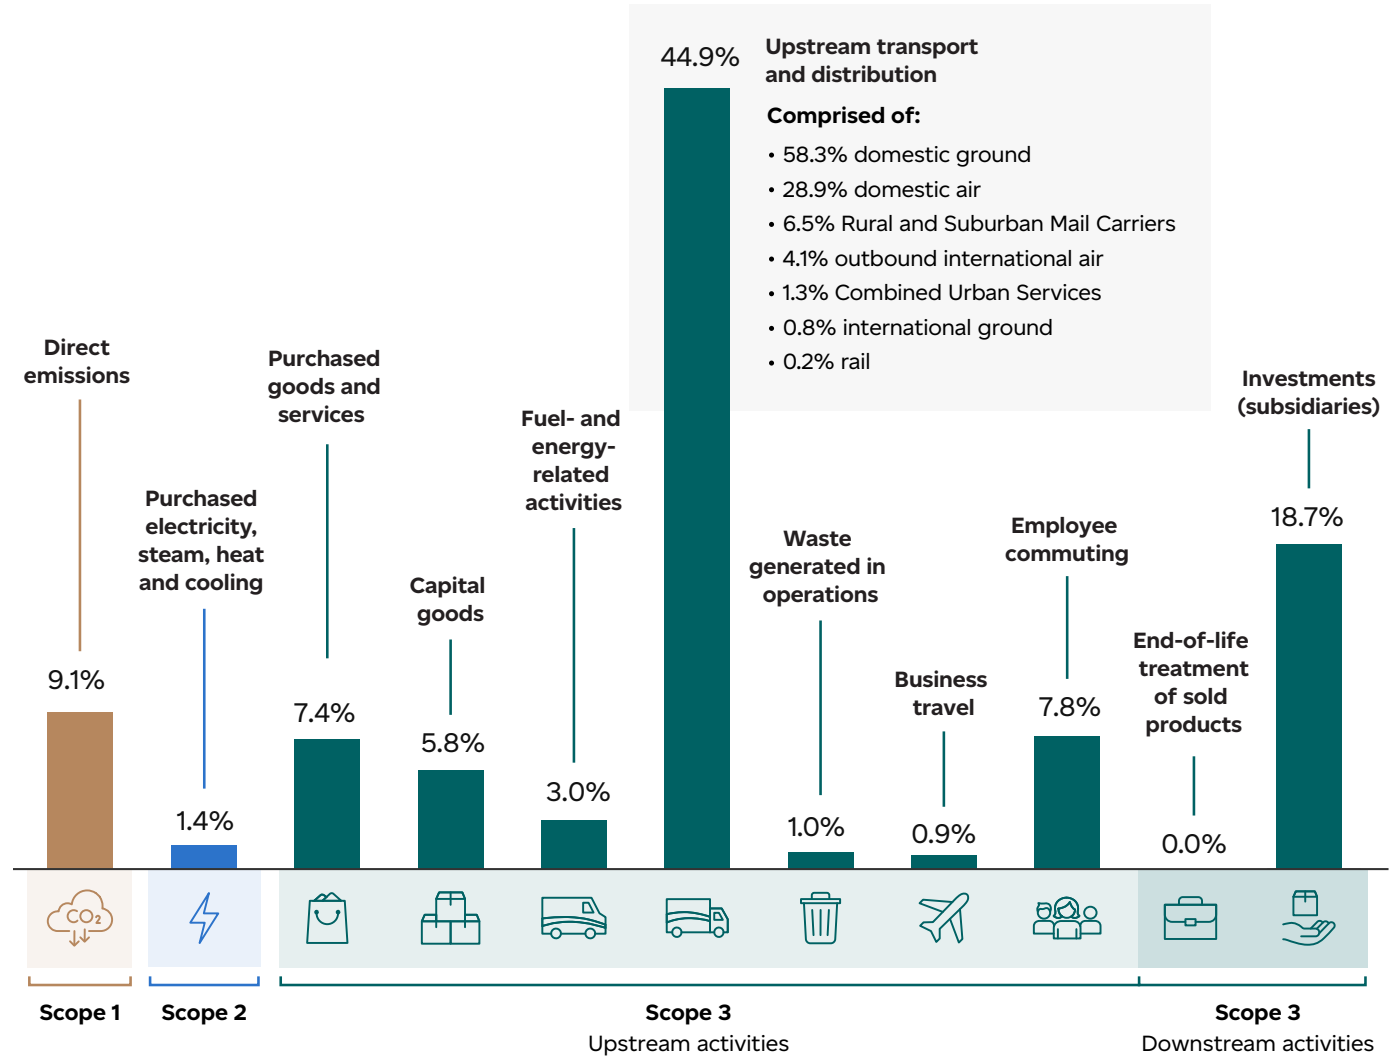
44.9%

Upstream transport and distribution

Comprised of:
• 58.3% domestic ground
• 28.9% domestic air
• 6.5% Rural and Suburban Mail Carriers
• 4.1% outbound international air
• 1.3% Combined Urban Services
• 0.8% international ground
• 0.2% rail

Direct emissions

9.1%

Purchased electricity, steam, heat and cooling

1.4%

Purchased goods and services

7.4%

Capital goods

5.8%

Fuel- and energy-related activities

3.0%

Waste generated in operations

1.0%

Business travel

0.9%

Employee commuting

7.8%

End-of-life treatment of sold products

0.0%

Investments (subsidiaries)

18.7%

$CO_2$

Scope 1

Scope 2

Scope 3
Upstream activities

Scope 3
Downstream activities